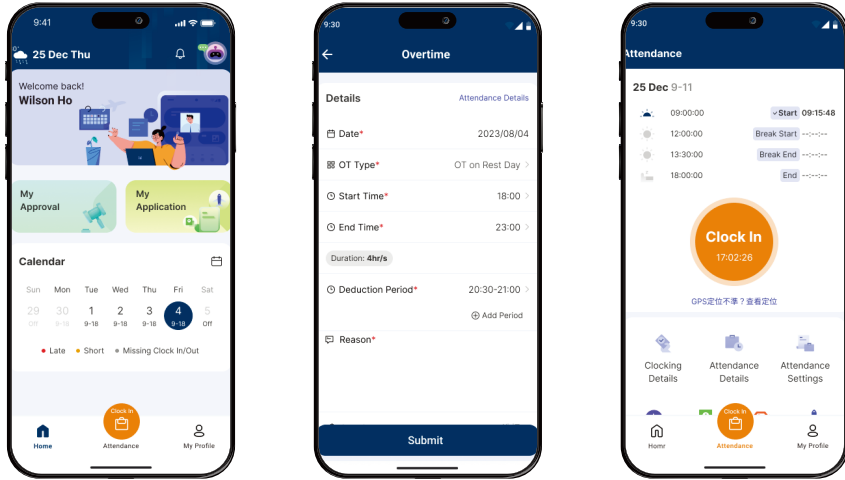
9:41

25 Dec Thu

Welcome back!
Wilson Ho

My Approval

My Application

Calendar

| Sun | Mon | Tue | Wed | Thu | Fri | Sat |
|---|---|---|---|---|---|---|
| 29 Off | 30 9-18 | 1 9-18 | 2 9-18 | 3 9-18 | 4 9-18 | 5 Off |

● Late ● Short ● Missing Clock In/Out

Home | Clock In Attendance | My Profile

9:30

Overtime

Details Attendance Details

Date* 2023/08/04

OT Type* OT on Rest Day

Start Time* 18:00

End Time* 23:00

Duration: 4hr/s

Deduction Period* 20:30-21:00

Add Period

Reason*

Submit

9:30

Attendance

25 Dec 9-11

09:00:00 Start 09:15:48

12:00:00 Break Start --:--:--

13:30:00 Break End --:--:--

18:00:00 End --:--:--

Clock In
17:02:26

GPS定位不準？查看定位

Clocking Details

Attendance Details

Attendance Settings

Homr | Clock In Attendance | My Profile